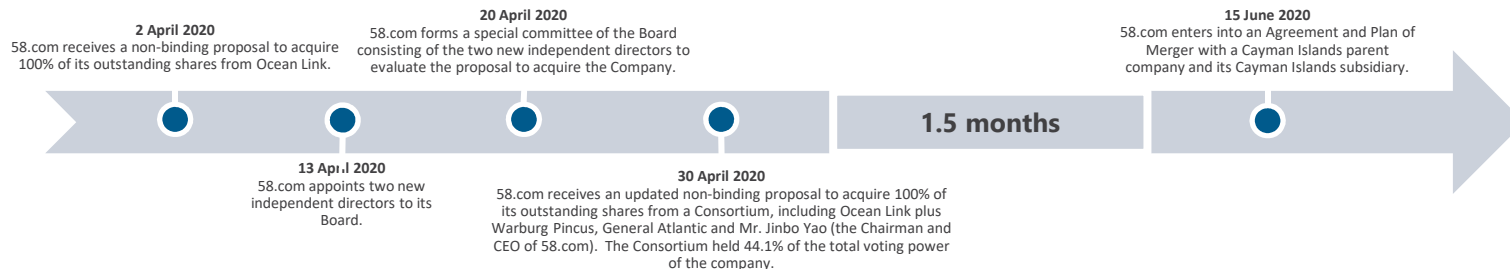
2 April 2020
58.com receives a non-binding proposal to acquire 100% of its outstanding shares from Ocean Link.

20 April 2020
58.com forms a special committee of the Board consisting of the two new independent directors to evaluate the proposal to acquire the Company.

15 June 2020
58.com enters into an Agreement and Plan of Merger with a Cayman Islands parent company and its Cayman Islands subsidiary.

1.5 months

13 April 2020
58.com appoints two new independent directors to its Board.

30 April 2020
58.com receives an updated non-binding proposal to acquire 100% of its outstanding shares from a Consortium, including Ocean Link plus Warburg Pincus, General Atlantic and Mr. Jinbo Yao (the Chairman and CEO of 58.com). The Consortium held 44.1% of the total voting power of the company.